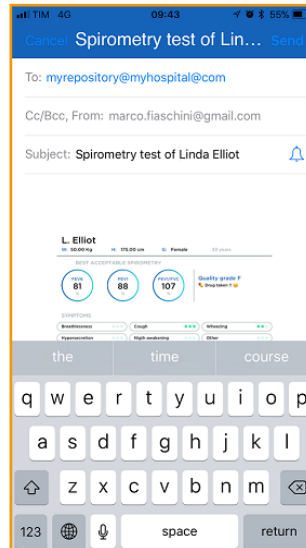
TIM 4G 09:43 55%

Cancel Spirometry test of Linda Elliot Send

To: myrepository@myhospital@com

Cc/Bcc, From: marco.fiaschini@gmail.com

Subject: Spirometry test of Linda Elliot

L. Elliot
W: 50.00 Kg H: 175.00 cm S: Female 30 years

BEST ACCEPTABLE SPIROMETRY

FEV1 81 %
PEF 88 %
FEV1/FVC 107 %

Quality grade F
Drug taken ?

SYMPTOMS

Breathlessness
Cough
Wheezing
Hyperexcretion
Night awakening
Other

the time course

q w e r t y u i o p
a s d f g h j k l
z x c v b n m
123 space return